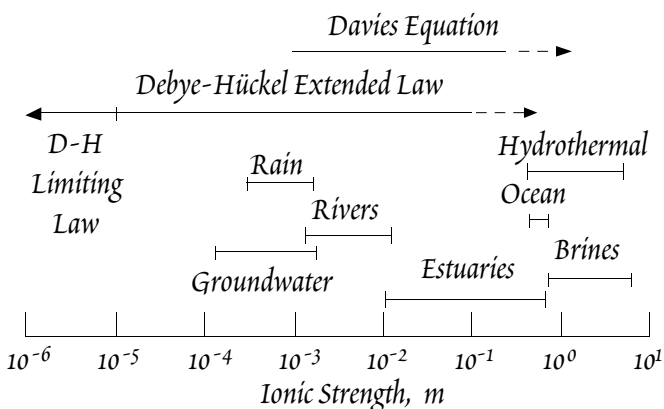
Davies Equation

Debye-Hückel Extended Law

D-H Limiting Law

Rain

Rivers

Groundwater

Hydrothermal

Ocean

Brines

Estuaries

$10^{-6}$ $10^{-5}$ $10^{-4}$ $10^{-3}$ $10^{-2}$ $10^{-1}$ $10^{0}$ $10^{1}$

Ionic Strength, $m$